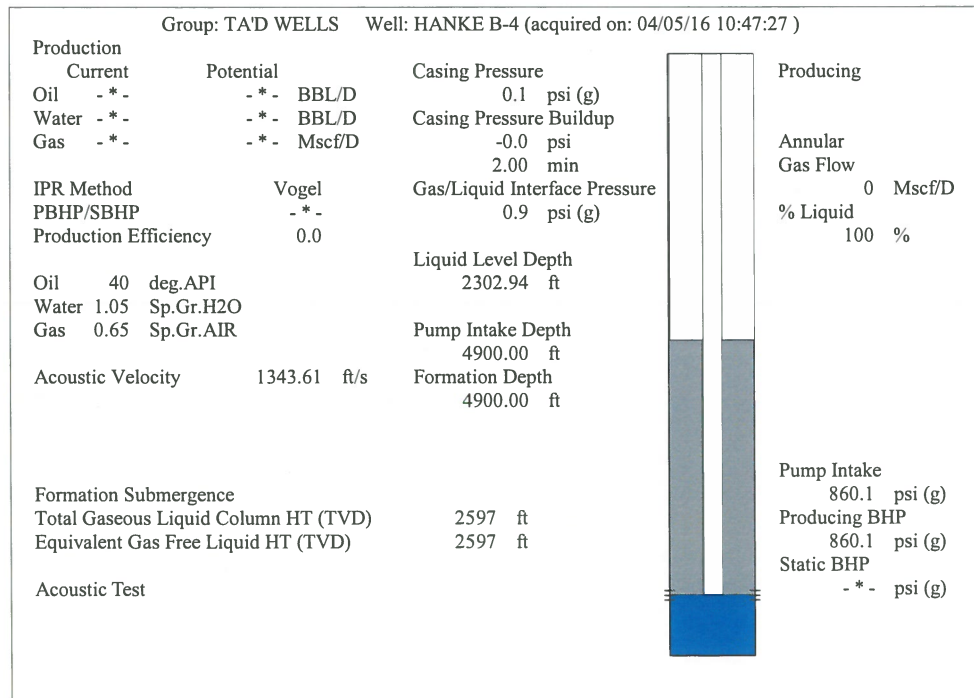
Group: TA'D WELLS Well: HANKE B-4 (acquired on: 04/05/16 10:47:27 )

Production
Current Potential
Oil - * - - * - BBL/D
Water - * - - * - BBL/D
Gas - * - - * - Mscf/D

IPR Method Vogel
PBHP/SBHP - * -
Production Efficiency 0.0

Oil 40 deg.API
Water 1.05 Sp.Gr.H2O
Gas 0.65 Sp.Gr.AIR

Acoustic Velocity 1343.61 ft/s

Casing Pressure
0.1 psi (g)
Casing Pressure Buildup
-0.0 psi
2.00 min
Gas/Liquid Interface Pressure
0.9 psi (g)

Liquid Level Depth
2302.94 ft

Pump Intake Depth
4900.00 ft
Formation Depth
4900.00 ft

Producing

Annular
Gas Flow
0 Mscf/D
% Liquid
100 %

Formation Submergence
Total Gaseous Liquid Column HT (TVD) 2597 ft
Equivalent Gas Free Liquid HT (TVD) 2597 ft

Acoustic Test

Pump Intake
860.1 psi (g)
Producing BHP
860.1 psi (g)
Static BHP
- * - psi (g)